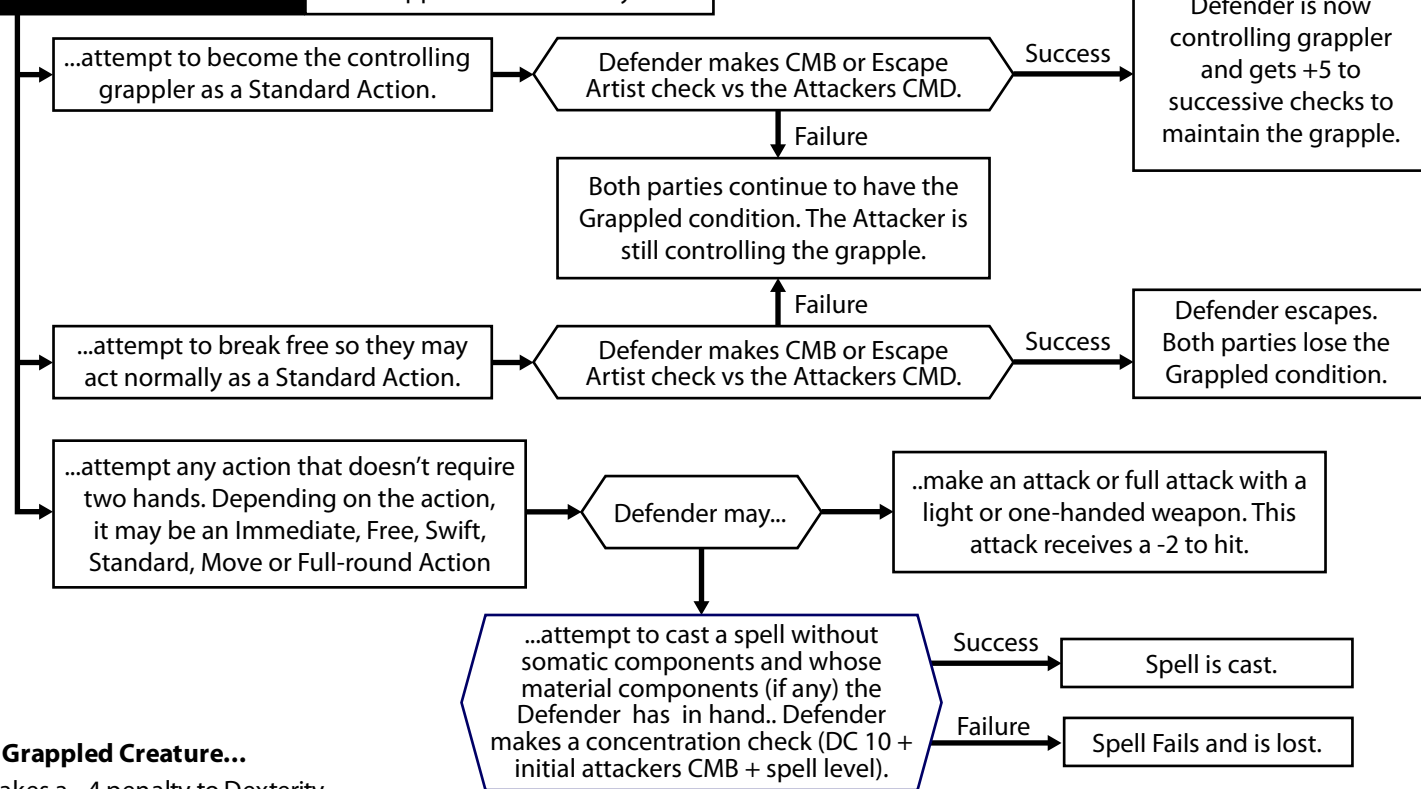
Defender is now controlling grappler and gets +5 to successive checks to maintain the grapple.

...attempt to become the controlling grappler as a Standard Action.

Defender makes CMB or Escape Artist check vs the Attackers CMD.

Success

Failure

Both parties continue to have the Grappled condition. The Attacker is still controlling the grapple.

Failure

...attempt to break free so they may act normally as a Standard Action.

Defender makes CMB or Escape Artist check vs the Attackers CMD.

Success

Defender escapes. Both parties lose the Grappled condition.

...attempt any action that doesn't require two hands. Depending on the action, it may be an Immediate, Free, Swift, Standard, Move or Full-round Action

Defender may...

..make an attack or full attack with a light or one-handed weapon. This attack receives a -2 to hit.

...attempt to cast a spell without somatic components and whose material components (if any) the Defender has in hand.. Defender makes a concentration check (DC 10 + initial attackers CMB + spell level).

Success

Spell is cast.

Failure

Spell Fails and is lost.

Grappled Creature...

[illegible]akes a -4 penalty to Dexterity